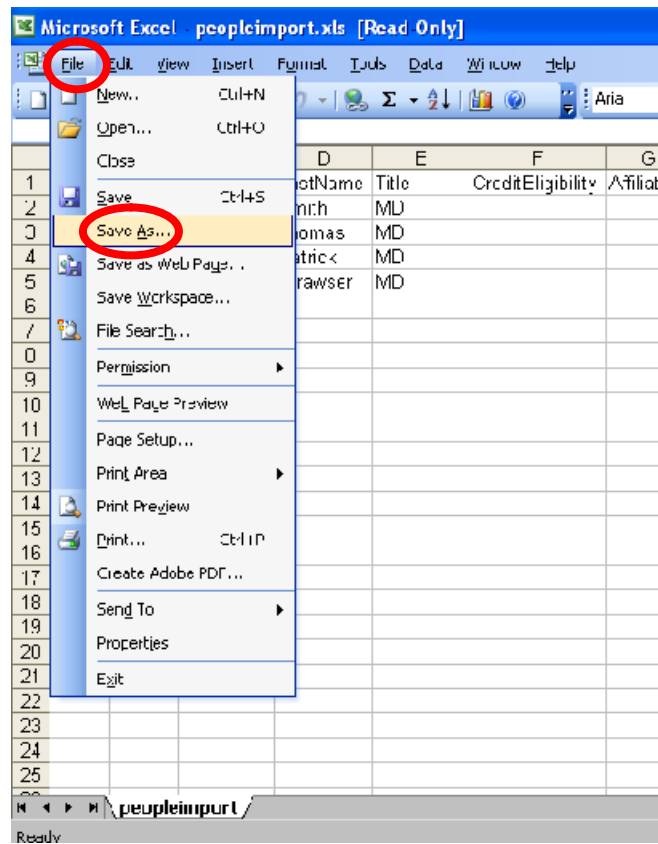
Microsoft Excel - peopleimport.xls [Read-Only]

File Edit View Insert Format Tools Data Window Help

Aria

New... Ctrl+N
Open... Ctrl+O
Close
Save Ctrl+S
Save As...
Save as Web Page...
Save Workspace...
File Search...
Permission
Web Page Preview
Page Setup...
Print Area
Print Preview
Print... Ctrl+P
Create Adobe PDF...
Send To
Properties
Exit

| | D | E | F | G |
|---|---|---|---|---|
| 1 | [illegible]stName | Title | CreditEligibility | Affiliat |
| 2 | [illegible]mith | MD | | |
| 3 | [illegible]homas | MD | | |
| 4 | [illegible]atrick | MD | | |
| 5 | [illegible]rawser | MD | | |

6
7
8
9
10
11
12
13
14
15
16
17
18
19
20
21
22
23
24
25

peopleimport

Ready